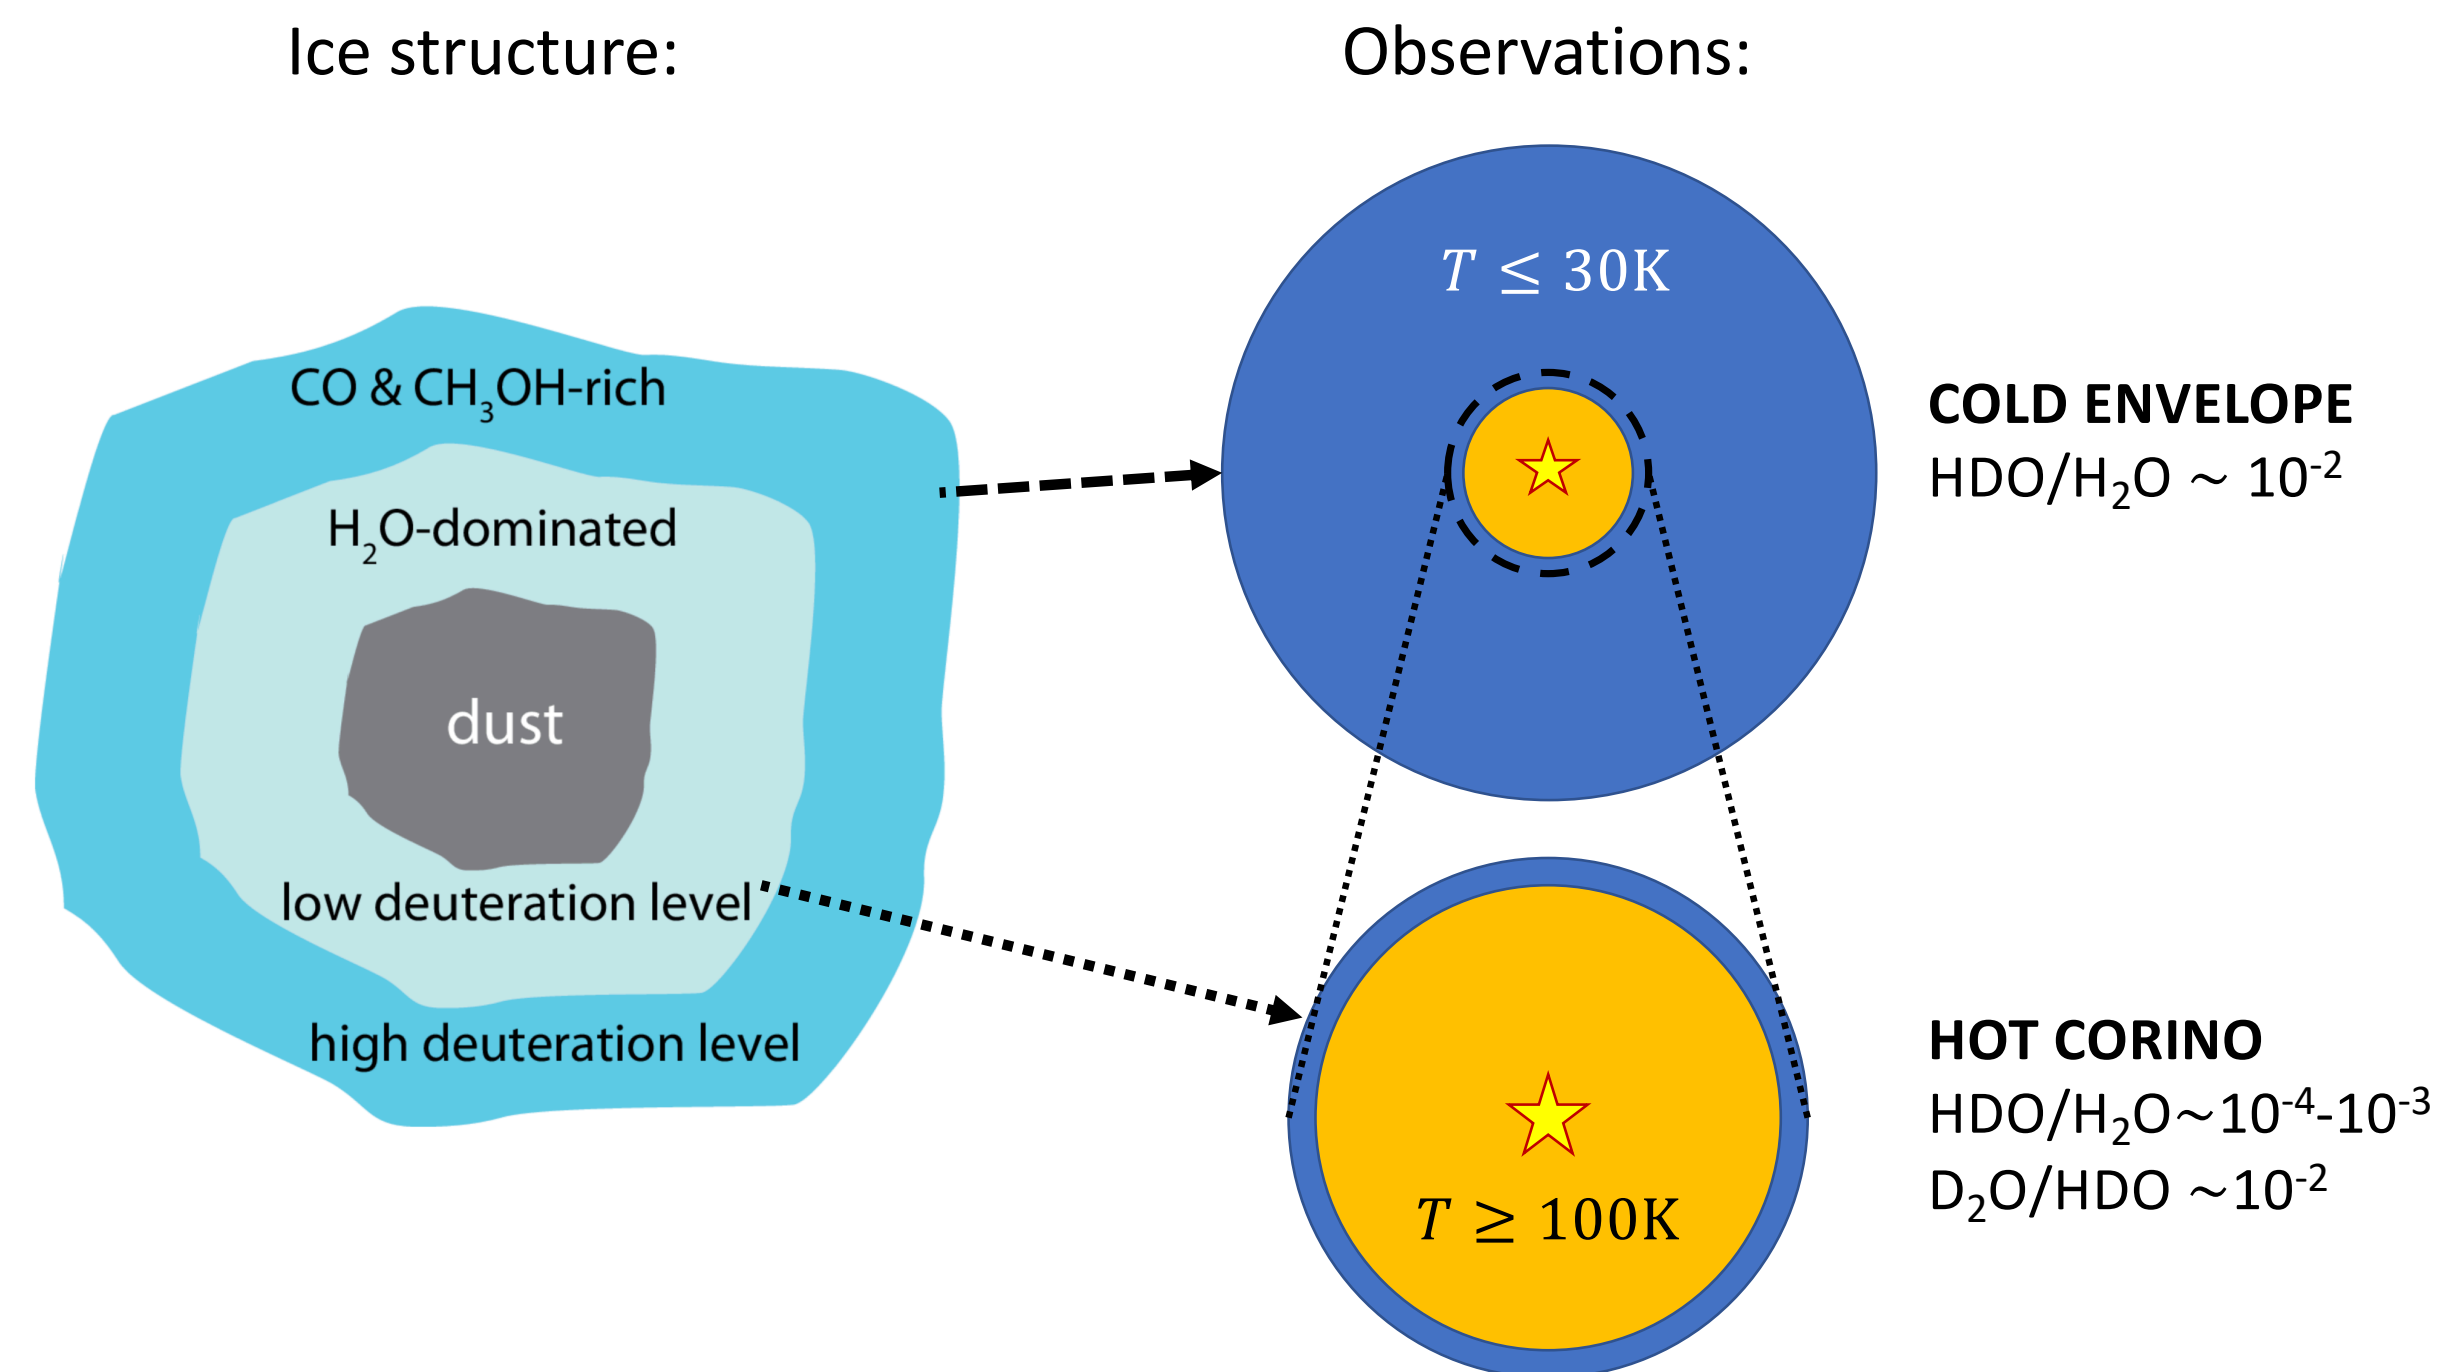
Ice structure:

Observations:

CO & $CH_3OH$-rich

$H_2O$-dominated

dust

low deuteration level

high deuteration level

$T \leq 30K$

COLD ENVELOPE
$HDO/H_2O \sim 10^{-2}$

$T \geq 100K$

HOT CORINO
$HDO/H_2O \sim 10^{-4}-10^{-3}$
$D_2O/HDO \sim 10^{-2}$